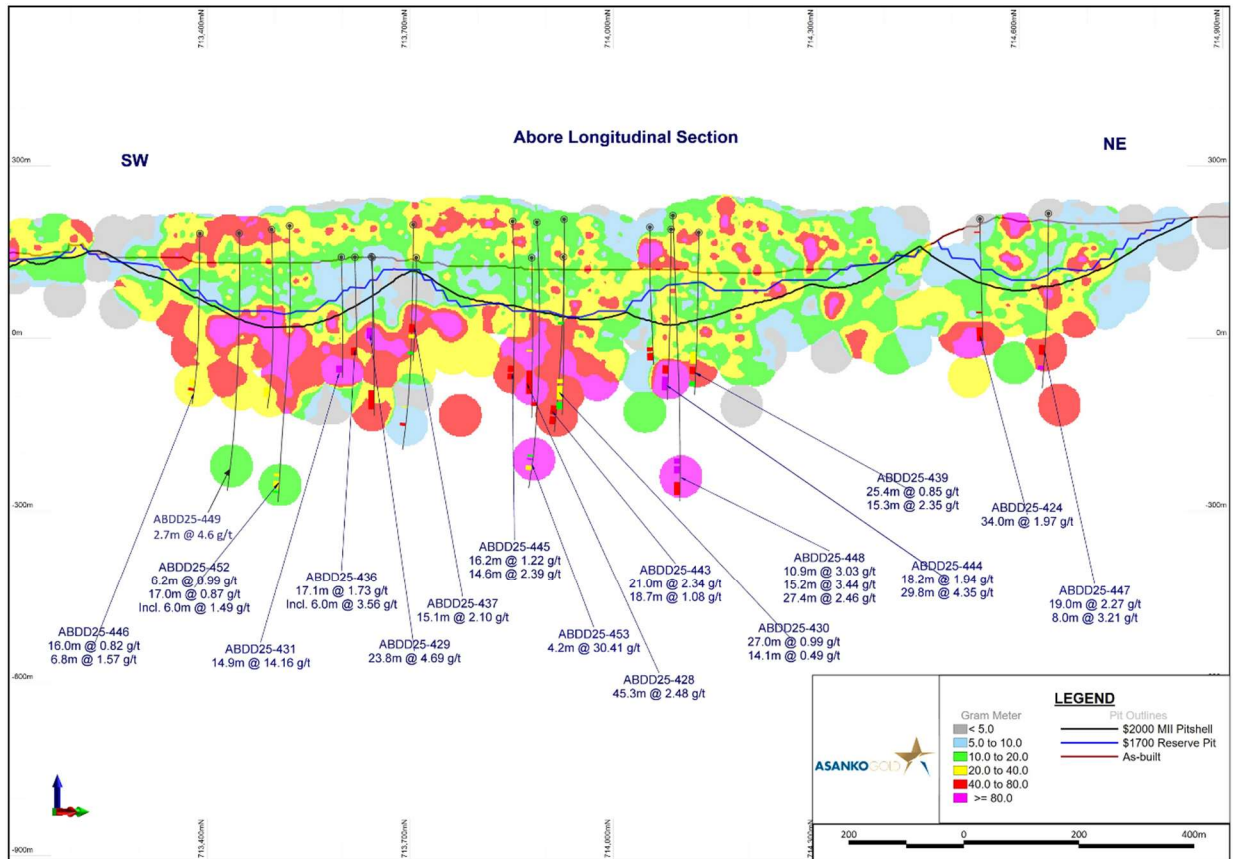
713,400mN
713,700mN
714,000mN
714,300mN
714,600mN
714,900mN

Abore Longitudinal Section

SW

NE

300m
300m
0m
0m
-300m
-300m
-600m
-900m

ABDD25-439
25.4m @ 0.85 g/t
15.3m @ 2.35 g/t

ABDD25-424
34.0m @ 1.97 g/t

ABDD25-449
2.7m @ 4.6 g/t

ABDD25-445
16.2m @ 1.22 g/t
14.6m @ 2.39 g/t

ABDD25-448
10.9m @ 3.03 g/t
15.2m @ 3.44 g/t
27.4m @ 2.46 g/t

ABDD25-444
18.2m @ 1.94 g/t
29.8m @ 4.35 g/t

ABDD25-452
6.2m @ 0.99 g/t
17.0m @ 0.87 g/t
Incl. 6.0m @ 1.49 g/t

ABDD25-436
17.1m @ 1.73 g/t
Incl. 6.0m @ 3.56 g/t

ABDD25-443
21.0m @ 2.34 g/t
18.7m @ 1.08 g/t

ABDD25-447
19.0m @ 2.27 g/t
8.0m @ 3.21 g/t

ABDD25-437
15.1m @ 2.10 g/t

ABDD25-446
16.0m @ 0.82 g/t
6.8m @ 1.57 g/t

ABDD25-431
14.9m @ 14.16 g/t

ABDD25-429
23.8m @ 4.69 g/t

ABDD25-453
4.2m @ 30.41 g/t

ABDD25-430
27.0m @ 0.99 g/t
14.1m @ 0.49 g/t

ABDD25-428
45.3m @ 2.48 g/t

ASANKO GOLD

LEGEND
Gram Meter
< 5.0
5.0 to 10.0
10.0 to 20.0
20.0 to 40.0
40.0 to 80.0
>= 80.0

Pit Outlines
$2000 MII Pitshell
$1700 Reserve Pit
As-built

200 0 200 400m